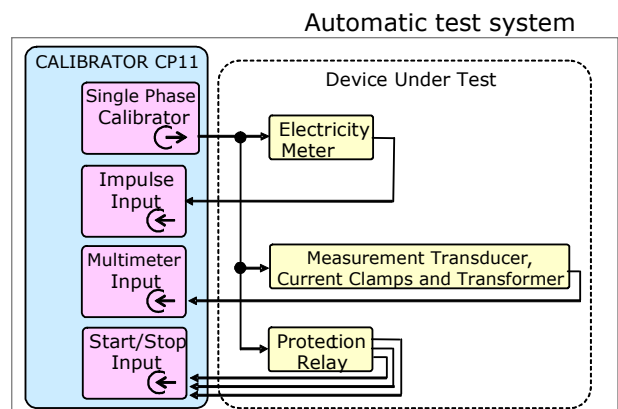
Automatic test system

CALIBRATOR CP11

Single Phase Calibrator

Impulse Input

Multimeter Input

Start/Stop Input

Device Under Test

Electricity Meter

Measurement Transducer, Current Clamps and Transformer

Protection Relay